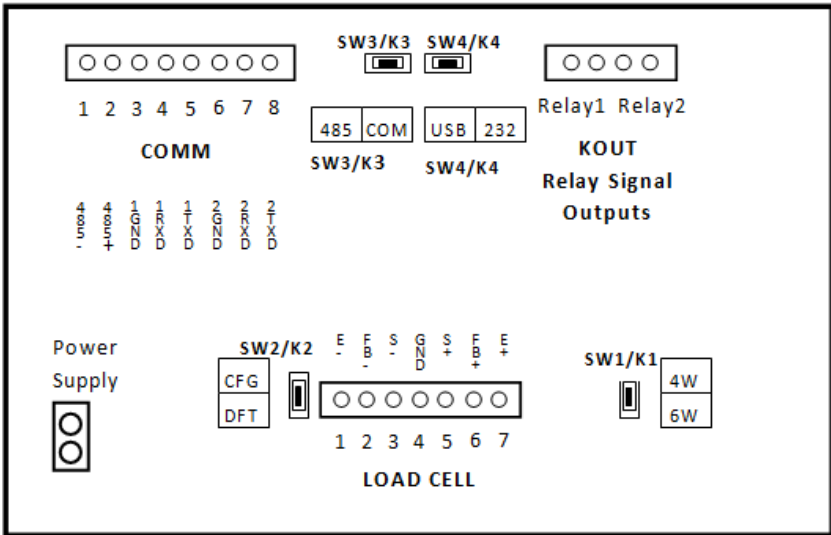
SW3/K3 SW4/K4

1 2 3 4 5 6 7 8

COMM

| 485 | COM |
|---|---|

SW3/K3

| USB | 232 |
|---|---|

SW4/K4

Relay1 Relay2

KOUT
Relay Signal
Outputs

485-
485+
1GND
1RXD
1TXD
2GND
2RXD
2TXD

Power
Supply

SW2/K2

| CFG |
|---|
| DFT |

E-
FB-
S-
GND
S+
FB+
E+

1 2 3 4 5 6 7

LOAD CELL

SW1/K1

| 4W |
|---|
| 6W |